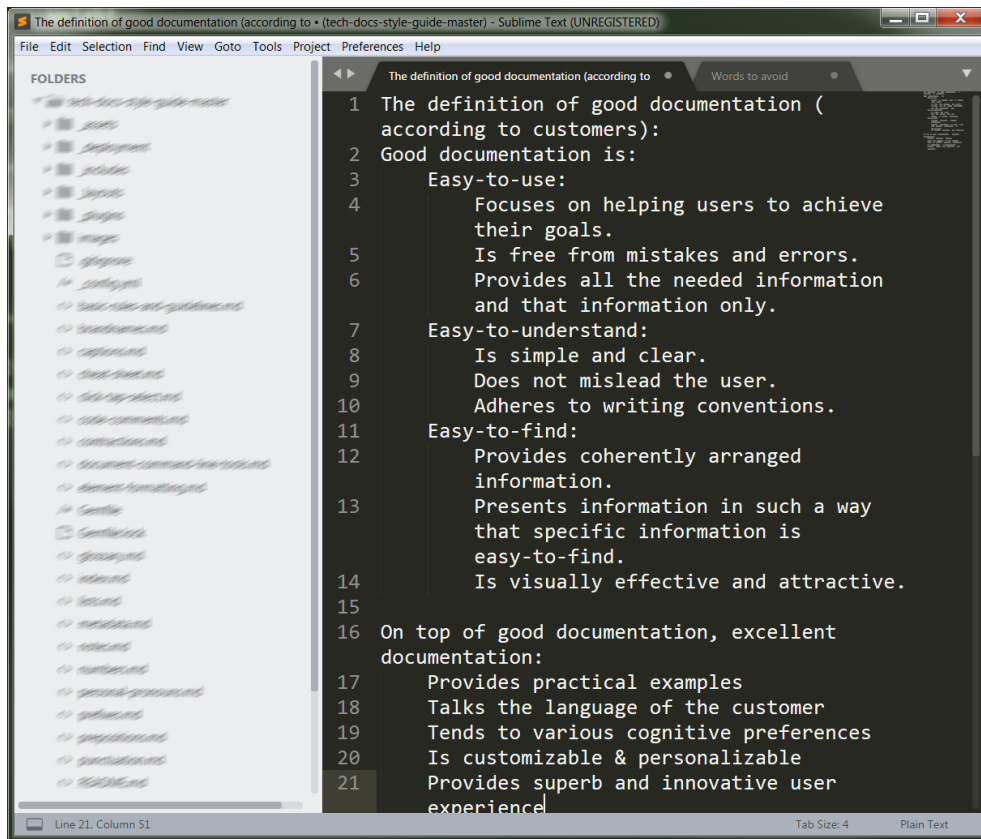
The definition of good documentation (according to • (tech-docs-style-guide-master) - Sublime Text (UNREGISTERED)

File Edit Selection Find View Goto Tools Project Preferences Help

FOLDERS

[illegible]

The definition of good documentation (according to

Words to avoid

1 The definition of good documentation (according to customers):
2 Good documentation is:
3 Easy-to-use:
4 Focuses on helping users to achieve their goals.
5 Is free from mistakes and errors.
6 Provides all the needed information and that information only.
7 Easy-to-understand:
8 Is simple and clear.
9 Does not mislead the user.
10 Adheres to writing conventions.
11 Easy-to-find:
12 Provides coherently arranged information.
13 Presents information in such a way that specific information is easy-to-find.
14 Is visually effective and attractive.
15
16 On top of good documentation, excellent documentation:
17 Provides practical examples
18 Talks the language of the customer
19 Tends to various cognitive preferences
20 Is customizable & personalizable
21 Provides superb and innovative user experience

Line 21, Column 51

Tab Size: 4

Plain Text